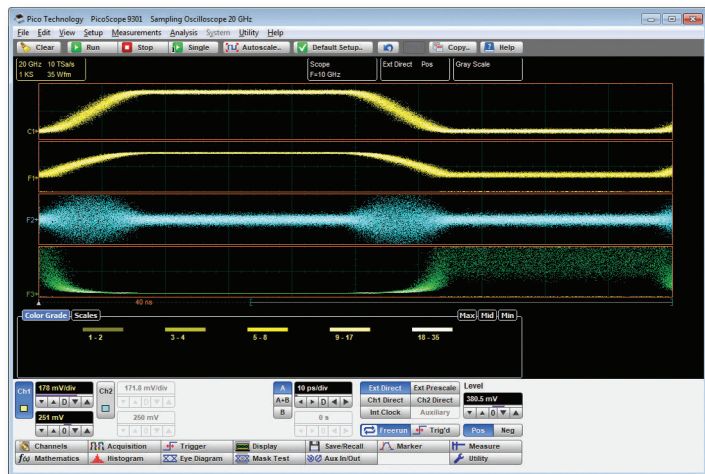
Pico Technology PicoScope 9301 Sampling Oscilloscope 20 GHz

File Edit View Setup Measurements Analysis System Utility Help

Clear Run Stop Single Autoscale.. Default Setup.. Copy.. Help

20 GHz 10 TSa/s
1 KS 35 Wfm

Scope
F=10 GHz

Ext Direct Pos

Gray Scale

C1

F1

F2

F3

40 ns

Color Grade Scales

Max Mid Min

1 - 2

3 - 4

5 - 8

9 - 17

18 - 35

Ch1 178 mV/div
251 mV

Ch2 171.8 mV/div
250 mV

A
A+B
B

10 ps/div
0 s

Ext Direct Ext Prescale
Ch1 Direct Ch2 Direct
Int Clock Auxiliary

Level
380.5 mV

Freerun Trig'd

Pos Neg

Channels Acquisition Trigger Display Save/Recall Marker Measure
Mathematics Histogram Eye Diagram Mask Test Aux In/Out Utility